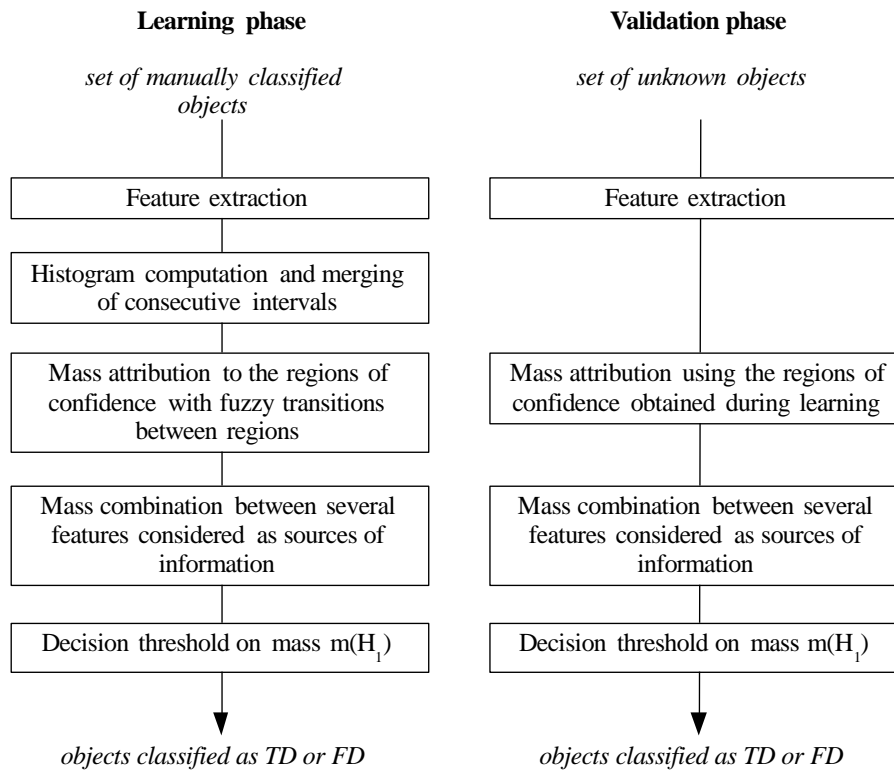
**Learning phase**

*set of manually classified objects*

Feature extraction

Histogram computation and merging of consecutive intervals

Mass attribution to the regions of confidence with fuzzy transitions between regions

Mass combination between several features considered as sources of information

Decision threshold on mass $m(H_1)$

*objects classified as TD or FD*

**Validation phase**

*set of unknown objects*

Feature extraction

Mass attribution using the regions of confidence obtained during learning

Mass combination between several features considered as sources of information

Decision threshold on mass $m(H_1)$

*objects classified as TD or FD*